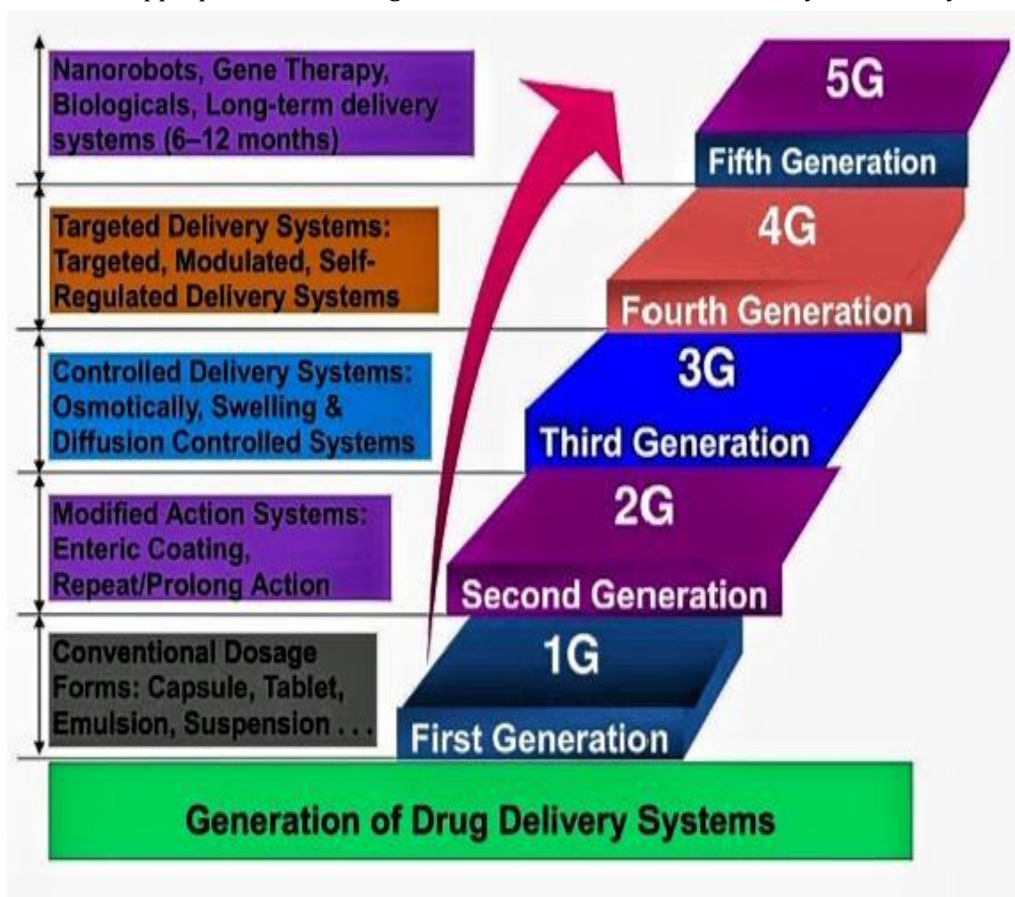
Nanorobots, Gene Therapy, Biologicals, Long-term delivery systems (6–12 months)

5G
Fifth Generation

Targeted Delivery Systems: Targeted, Modulated, Self-Regulated Delivery Systems

4G
Fourth Generation

Controlled Delivery Systems: Osmotically, Swelling & Diffusion Controlled Systems

3G
Third Generation

Modified Action Systems: Enteric Coating, Repeat/Prolong Action

2G
Second Generation

Conventional Dosage Forms: Capsule, Tablet, Emulsion, Suspension . . .

1G
First Generation

Generation of Drug Delivery Systems